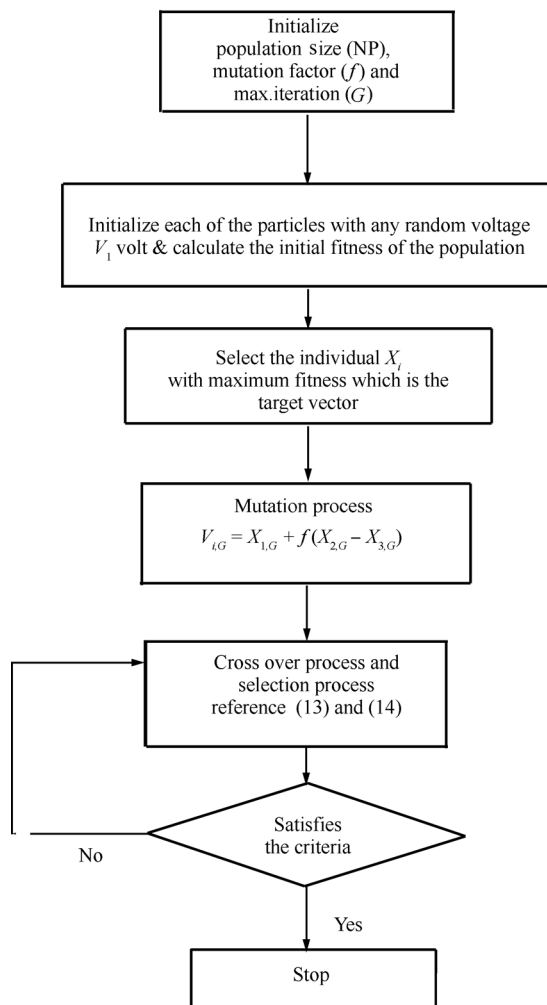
Initialize population size (NP), mutation factor ($f$) and max.iteration ($G$)

Initialize each of the particles with any random voltage $V_1$ volt & calculate the initial fitness of the population

Select the individual $X_i$ with maximum fitness which is the target vector

Mutation process
$V_{i,G} = X_{1,G} + f(X_{2,G} - X_{3,G})$

Cross over process and selection process reference (13) and (14)

Satisfies the criteria

No

Yes

Stop